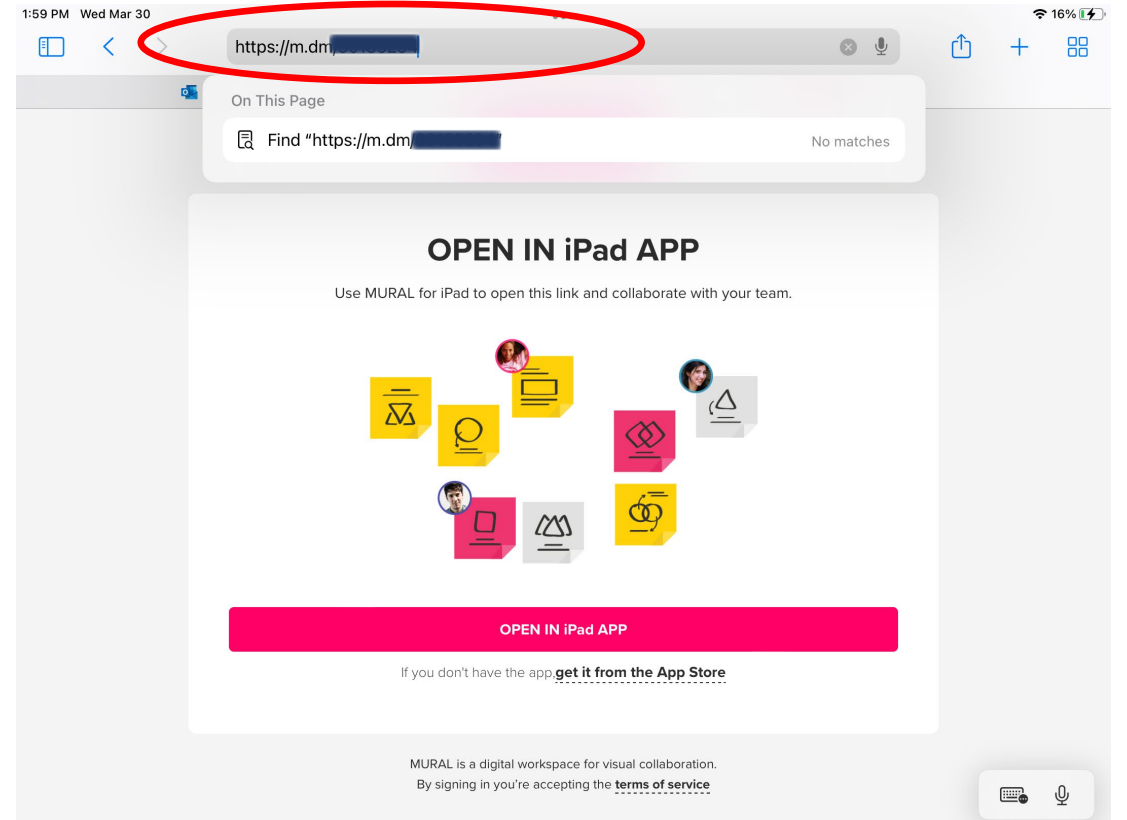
1:59 PM Wed Mar 30

16%

https://m.dm/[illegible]

On This Page

Find "https://m.dm/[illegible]

No matches

OPEN IN iPad APP

Use MURAL for iPad to open this link and collaborate with your team.

OPEN IN iPad APP

If you don't have the app, get it from the App Store

MURAL is a digital workspace for visual collaboration.
By signing in you're accepting the terms of service